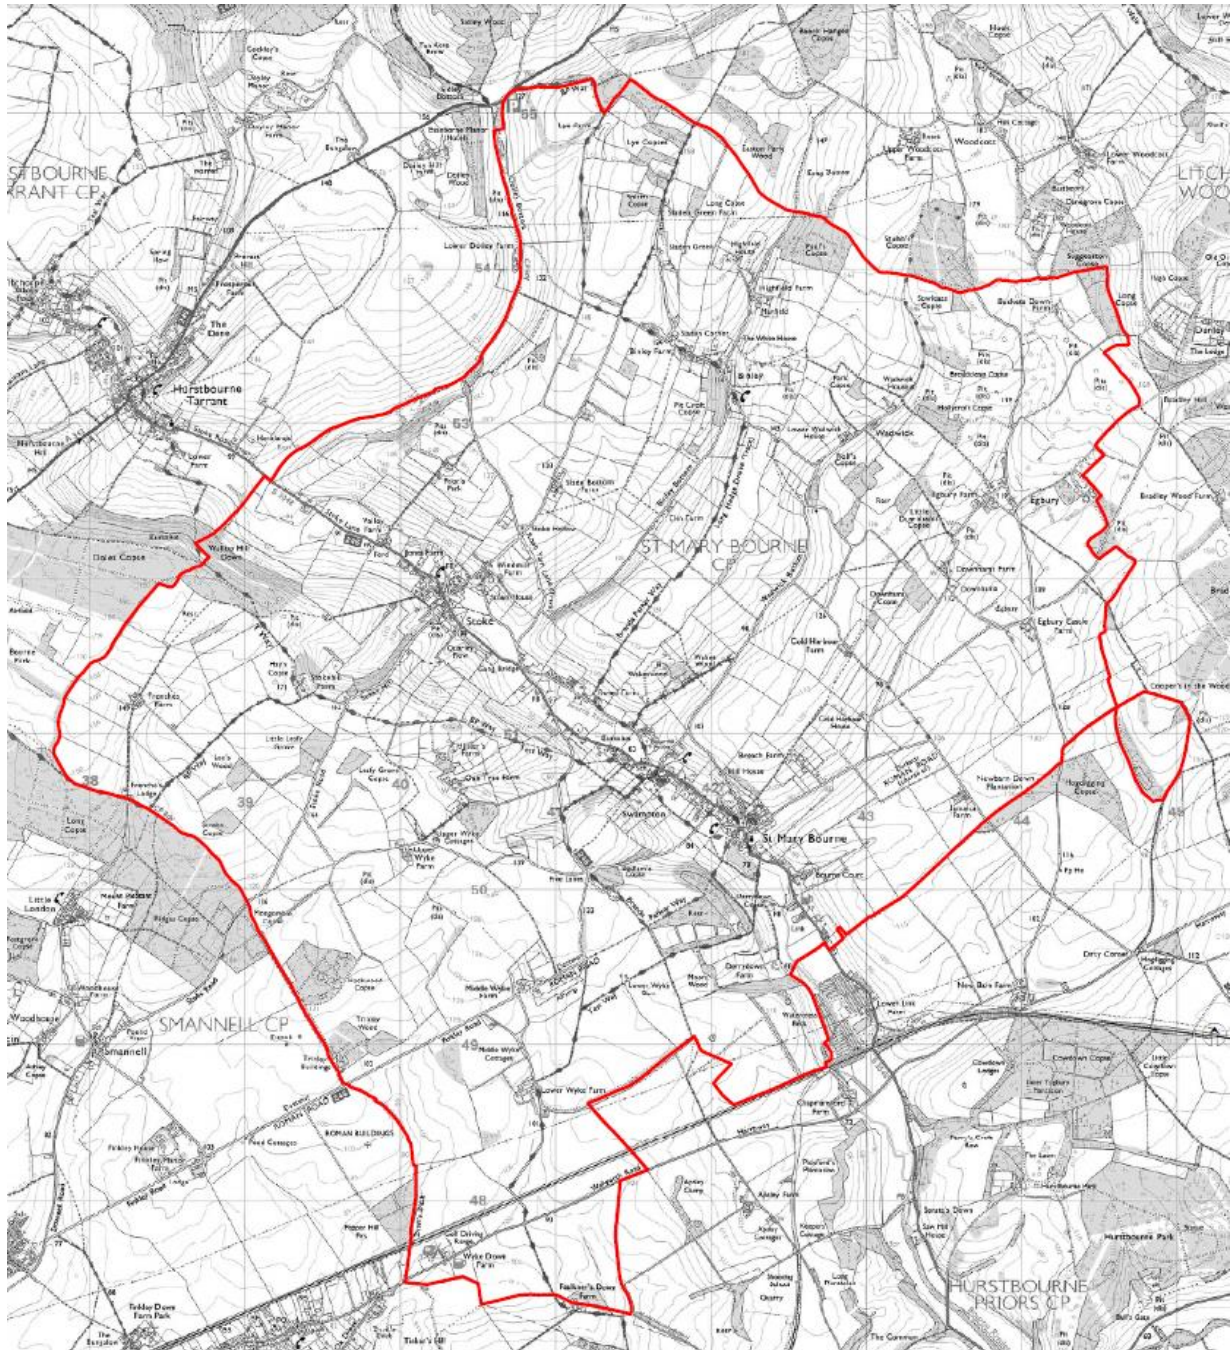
STBOURNE
RANT CP

Hurstbourne Tarrant

ST MARY BOURNE CP

Stoke

St Mary Bourne

Swampton

SMANNELL CP

Smannell

Little London

HURSTBOURNE PRIORS CP

Egbury

Binley

Wadwick

Woodcott

Lower Wyke Farm

ROMAN BUILDINGS

Faulkner's Down Farm

Wyke Down Farm

Lower Link Farm

Hurstbourne Park

Dirty Corner

Newbarn Down Plantation

Cold Harbour Farm

Bradley Wood Farm

Dowlers Copse

Trenches Farm

Lower Dolley Farm

Lye Copse

Binley Farm

Highfield Farm

Stoke Bottom Farm

Egbury Castle

Apsley Farm

Woodhouse Farm

Middle Wyke Farm

LITCH
WOO